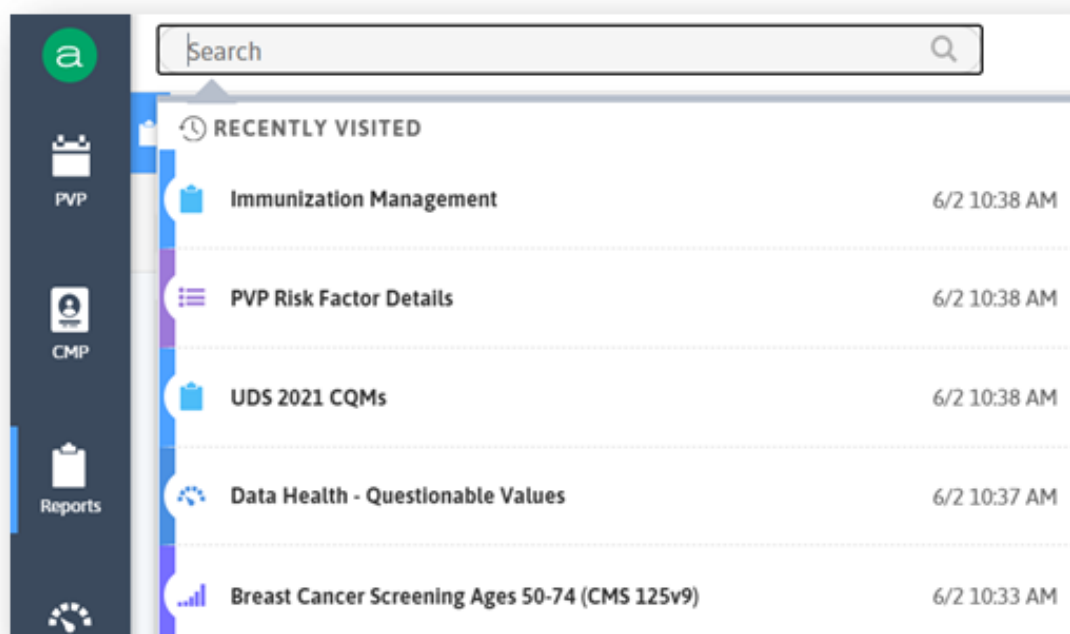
a

PVP

CMP

Reports

Search

RECENTLY VISITED

Immunization Management 6/2 10:38 AM

PVP Risk Factor Details 6/2 10:38 AM

UDS 2021 CQMs 6/2 10:38 AM

Data Health - Questionable Values 6/2 10:37 AM

Breast Cancer Screening Ages 50-74 (CMS 125v9) 6/2 10:33 AM